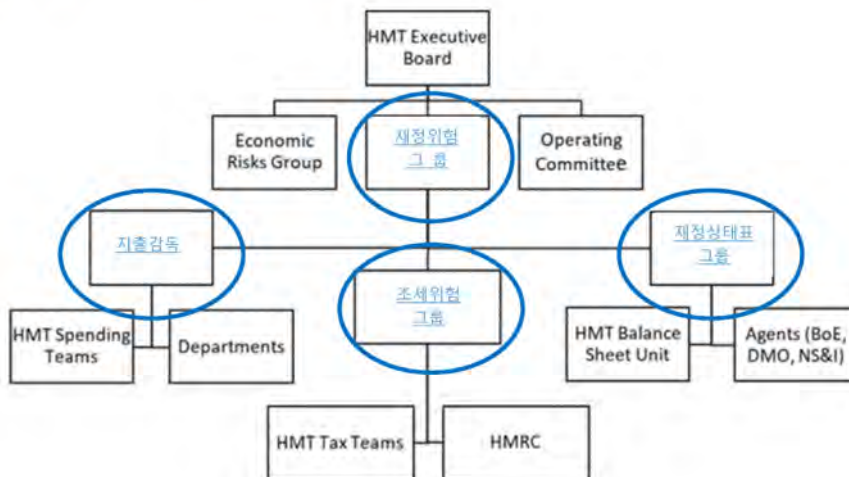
HMT Executive Board

Economic Risks Group

재정위험 그룹

Operating Committee

지출감독

조세위험 그룹

재정상태표 그룹

HMT Spending Teams

Departments

HMT Balance Sheet Unit

Agents (BoE, DMO, NS&I)

HMT Tax Teams

HMRC